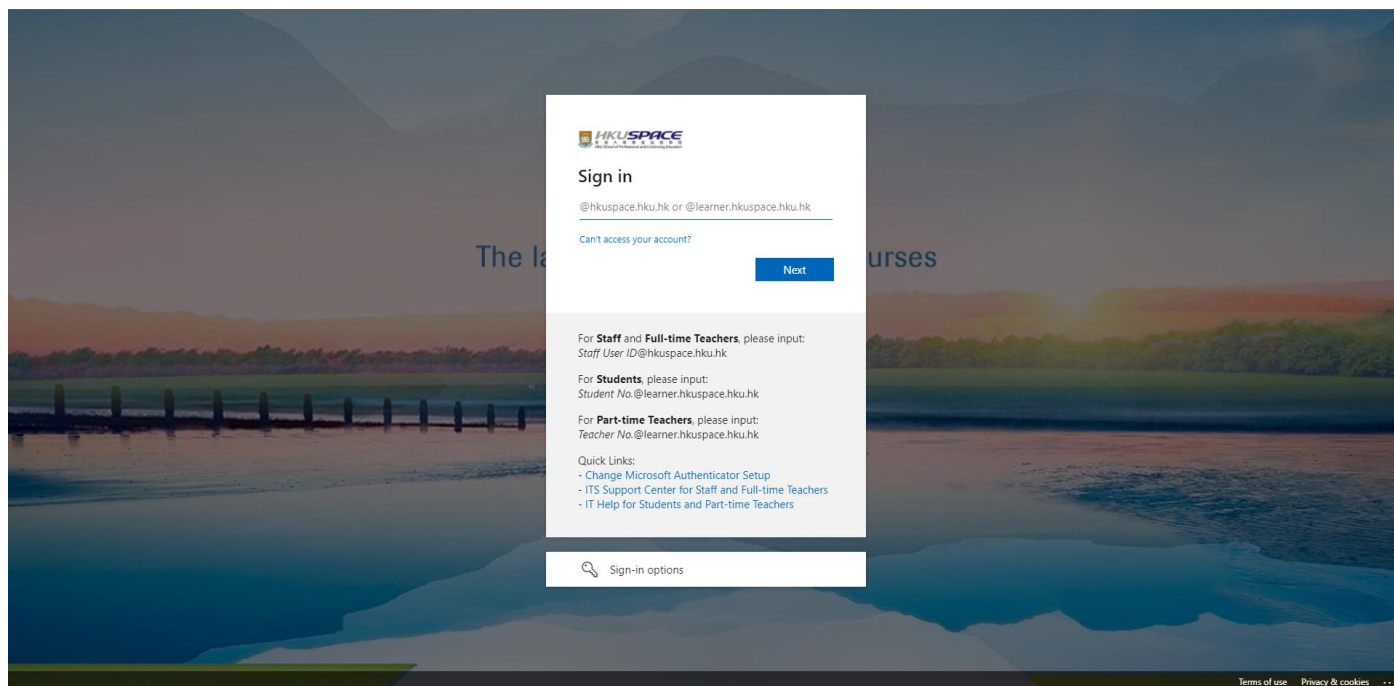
HKUSPACE

Sign in

@hkuspace.hku.hk or @learner.hkuspace.hku.hk

Can't access your account?

Next

The la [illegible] urses

For **Staff** and **Full-time Teachers**, please input:
*Staff User ID*@hkuspace.hku.hk

For **Students**, please input:
*Student No.*@learner.hkuspace.hku.hk

For **Part-time Teachers**, please input:
*Teacher No.*@learner.hkuspace.hku.hk

Quick Links:
- Change Microsoft Authenticator Setup
- ITS Support Center for Staff and Full-time Teachers
- IT Help for Students and Part-time Teachers

Sign-in options

Terms of use Privacy & cookies ...